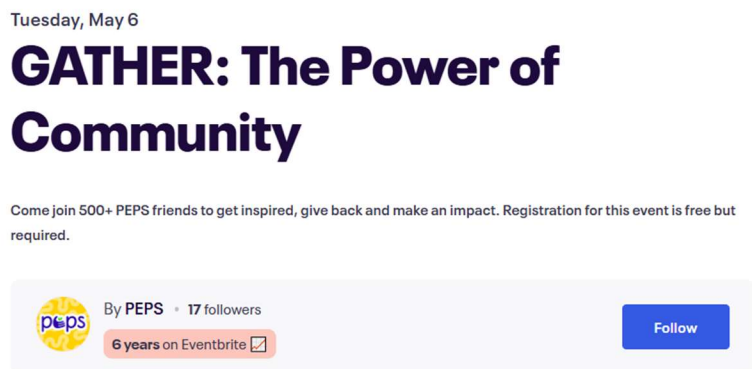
Tuesday, May 6

GATHER: The Power of Community

Come join 500+ PEPS friends to get inspired, give back and make an impact. Registration for this event is free but required.

peps

By PEPS • 17 followers

6 years on Eventbrite

Follow